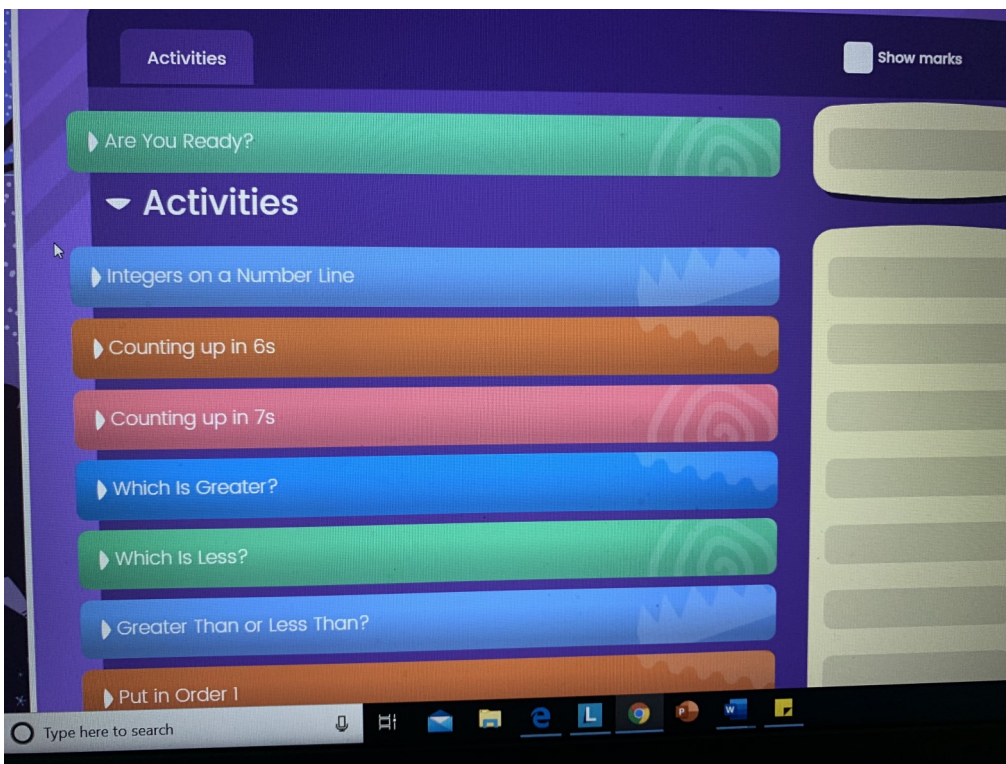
Activities

Show marks

Are You Ready?

Activities

Integers on a Number Line

Counting up in 6s

Counting up in 7s

Which Is Greater?

Which Is Less?

Greater Than or Less Than?

Put in Order 1

Type here to search